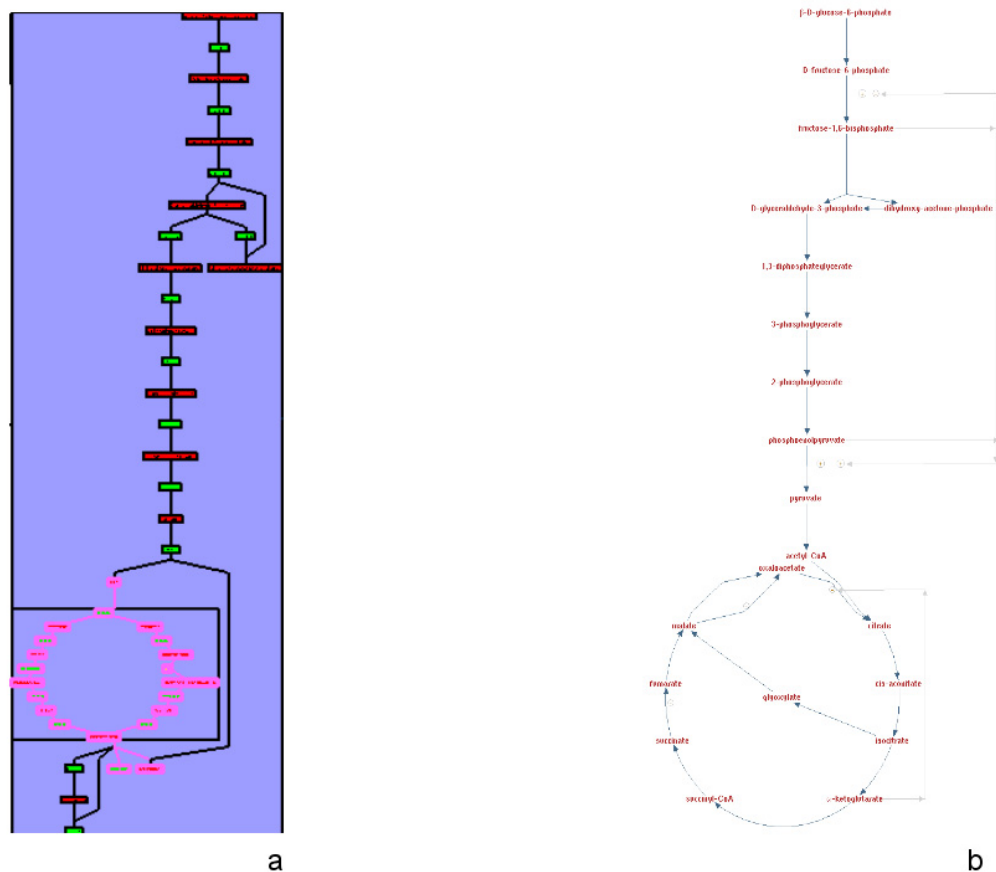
β-D-glucose-6-phosphate

D-fructose-6-phosphate

fructose-1,6-bisphosphate

D-glyceraldehyde-3-phosphate

dihydroxy-acetone-phosphate

1,3-diphosphateglycerate

3-phosphoglycerate

2-phosphoglycerate

phosphoenolpyruvate

pyruvate

acetyl-CoA

oxaloacetate

malate

citrate

fumarate

glyoxylate

cis-aconitate

succinate

isocitrate

succinyl-CoA

α-ketoglutarate

a

b